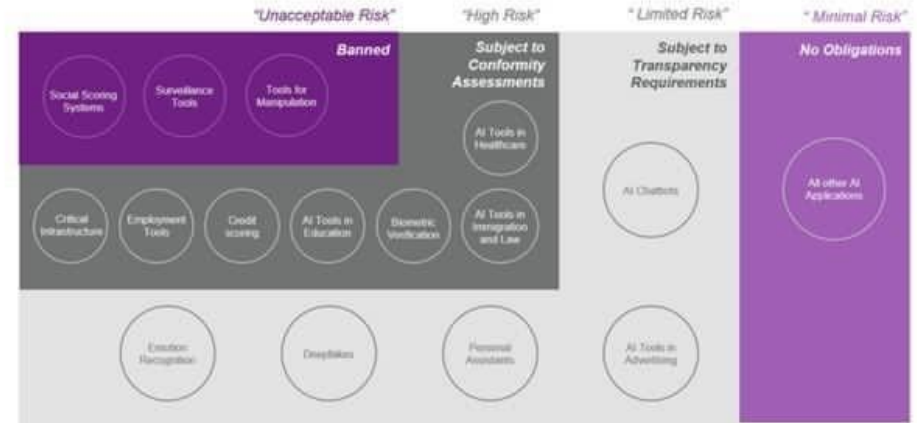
"Unacceptable Risk"

"High Risk"

" Limited Risk"

" Minimal Risk"

Banned

Social Scoring Systems

Surveillance Tools

Tools for Manipulation

Subject to Conformity Assessments

AI Tools in Healthcare

Critical Infrastructure

Employment Tools

Credit scoring

AI Tools in Education

Biometric Verification

AI Tools in Immigration and Law

Subject to Transparency Requirements

AI Chatbots

No Obligations

All other AI Applications

Emotion Recognition

Deepfakes

Personal Assistants

AI Tools in Advertising